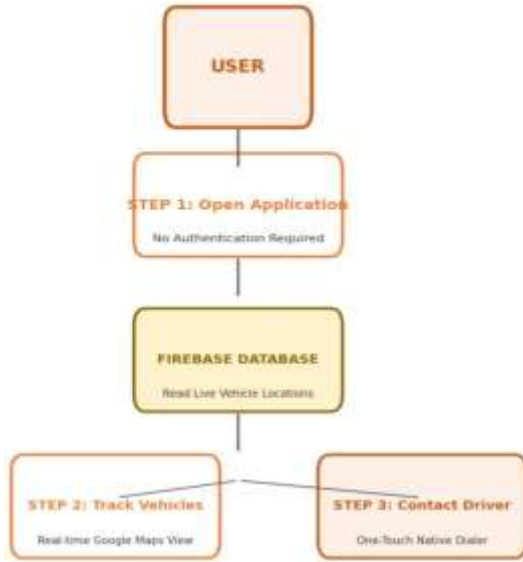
USER

STEP 1: Open Application

No Authentication Required

FIREBASE DATABASE

Read Live Vehicle Locations

STEP 2: Track Vehicles

Real-time Google Maps View

STEP 3: Contact Driver

One-Touch Native Dialer